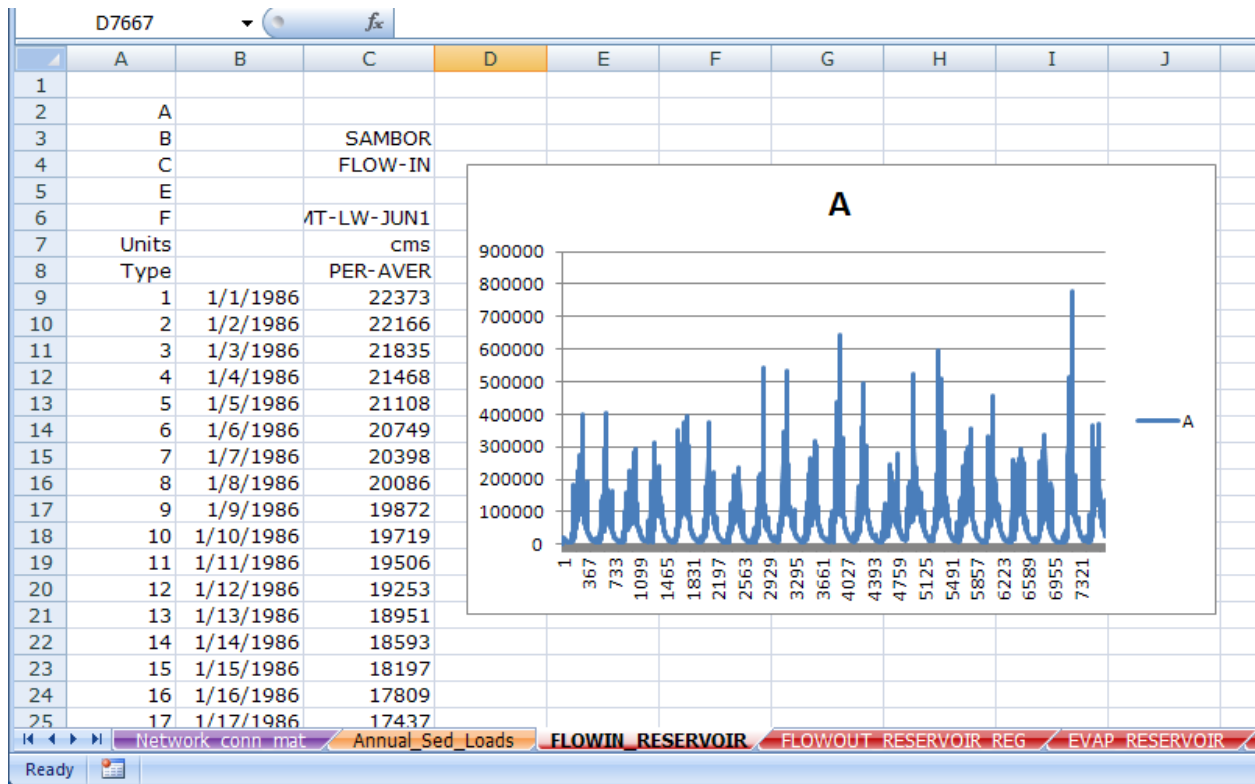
D7667 $f_x$

| | A | B | C | D | E | F | G | H | I | J |
|---|---|---|---|---|---|---|---|---|---|---|
| 1 | | | | | | | | | | |
| 2 | A | | | | | | | | | |
| 3 | B | | SAMBOR | | | | | | | |
| 4 | C | | FLOW-IN | | | | | | | |
| 5 | E | | | | | | | | | |
| 6 | F | | MT-LW-JUN1 | | | | | | | |
| 7 | Units | | cms | | | | | | | |
| 8 | Type | | PER-AVER | | | | | | | |
| 9 | 1 | 1/1/1986 | 22373 | | | | | | | |
| 10 | 2 | 1/2/1986 | 22166 | | | | | | | |
| 11 | 3 | 1/3/1986 | 21835 | | | | | | | |
| 12 | 4 | 1/4/1986 | 21468 | | | | | | | |
| 13 | 5 | 1/5/1986 | 21108 | | | | | | | |
| 14 | 6 | 1/6/1986 | 20749 | | | | | | | |
| 15 | 7 | 1/7/1986 | 20398 | | | | | | | |
| 16 | 8 | 1/8/1986 | 20086 | | | | | | | |
| 17 | 9 | 1/9/1986 | 19872 | | | | | | | |
| 18 | 10 | 1/10/1986 | 19719 | | | | | | | |
| 19 | 11 | 1/11/1986 | 19506 | | | | | | | |
| 20 | 12 | 1/12/1986 | 19253 | | | | | | | |
| 21 | 13 | 1/13/1986 | 18951 | | | | | | | |
| 22 | 14 | 1/14/1986 | 18593 | | | | | | | |
| 23 | 15 | 1/15/1986 | 18197 | | | | | | | |
| 24 | 16 | 1/16/1986 | 17809 | | | | | | | |
| 25 | 17 | 1/17/1986 | 17437 | | | | | | | |

A

900000
800000
700000
600000
500000
400000
300000
200000
100000
0

1 367 733 1099 1465 1831 2197 2563 2929 3295 3661 4027 4393 4759 5125 5491 5857 6223 6589 6955 7321

A

Network_conn_mat Annual_Sed_Loads FLOWIN_RESERVOIR FLOWOUT_RESERVOIR_REG EVAP_RESERVOIR

Ready